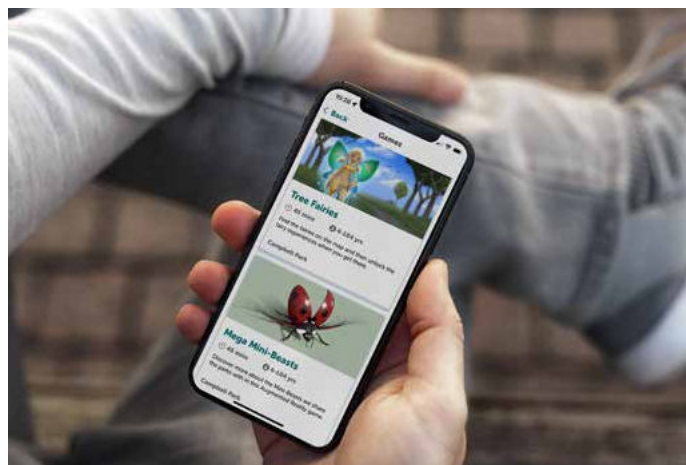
10:39

Back

Games

Tree Fairies

45 mins

4,684 yrs

Find the fairies on the map and then unlock the fairy experiences when you get there.

Campbell Park

Mega Mini-Beasts

45 mins

4,684 yrs

Discover more about the Mini Beasts we share the parks with in this Augmented Reality game.

Campbell Park